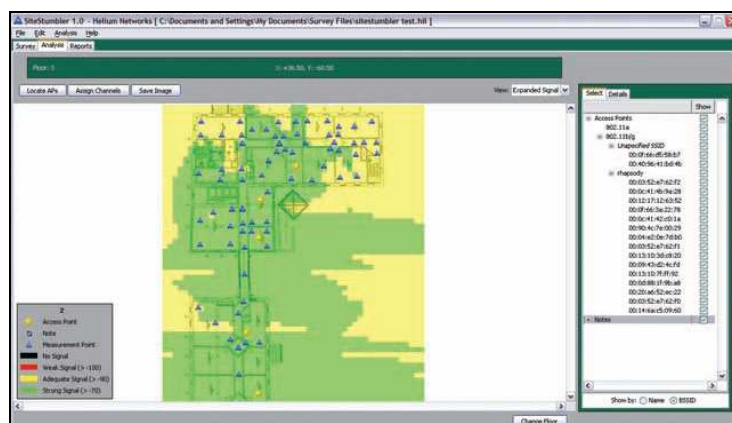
SiteStumbler 1.0 - Helium Networks [ C:\Documents and Settings\My Documents\Survey Files\sitestumbler test.hll ]

File Edit Analysis Help

Survey Analysis Reports

Floor: 1

X: 436.50, Y: -60.50

Locate APs Assign Channels Save Image

View: Expanded Signal

Select Details

Show

Access Points
802.11a
802.11b/g
Unspecified SSID
00:0f:66:d5:5b:b7
00:40:96:41:bd:4b
rhapsody
00:03:52:e7:62:f2
00:0c:41:4b:9e:28
00:12:17:12:63:52
00:0f:66:3e:22:78
00:0c:41:42:c0:1a
00:90:4c:7e:00:29
00:04:e2:0e:7d:b0
00:03:52:e7:62:f1
00:13:10:3d:c9:20
00:09:43:d2:4c:fd
00:13:10:7f:ff:92
00:0d:88:1f:9b:a8
00:20:a6:52:ec:22
00:03:52:e7:62:f0
00:14:6a:c5:09:60
Notes

Show by: Name BSSID

2
Access Point
Note
Measurement Point
No Signal
Weak Signal (> -100)
Adequate Signal (> -80)
Strong Signal (> -70)

Change Floor